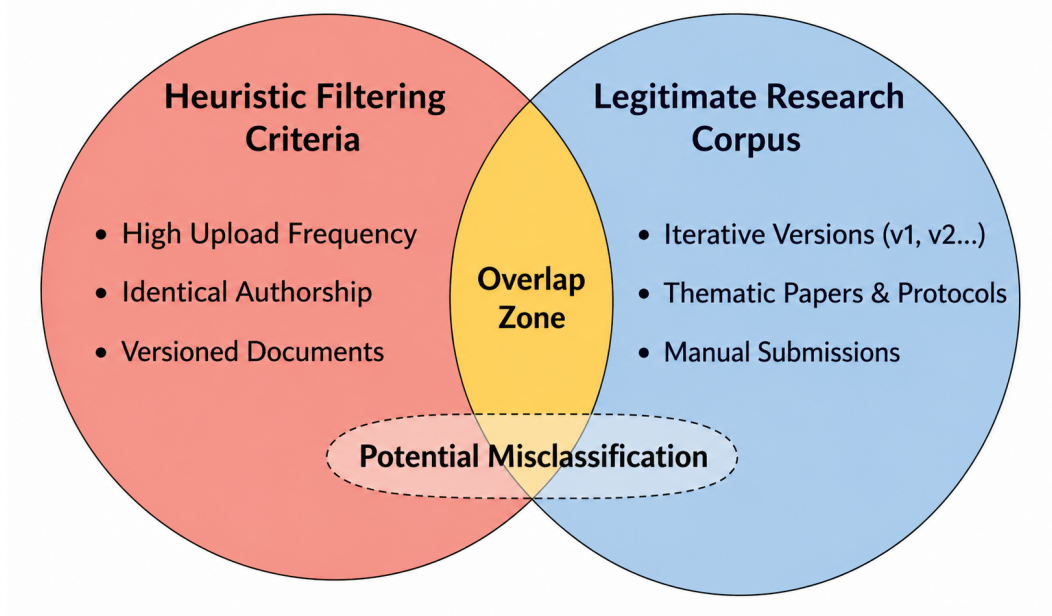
Heuristic Filtering Criteria

- High Upload Frequency
- Identical Authorship
- Versioned Documents

Overlap Zone

Legitimate Research Corpus

- Iterative Versions (v1, v2...)
- Thematic Papers & Protocols
- Manual Submissions

Potential Misclassification